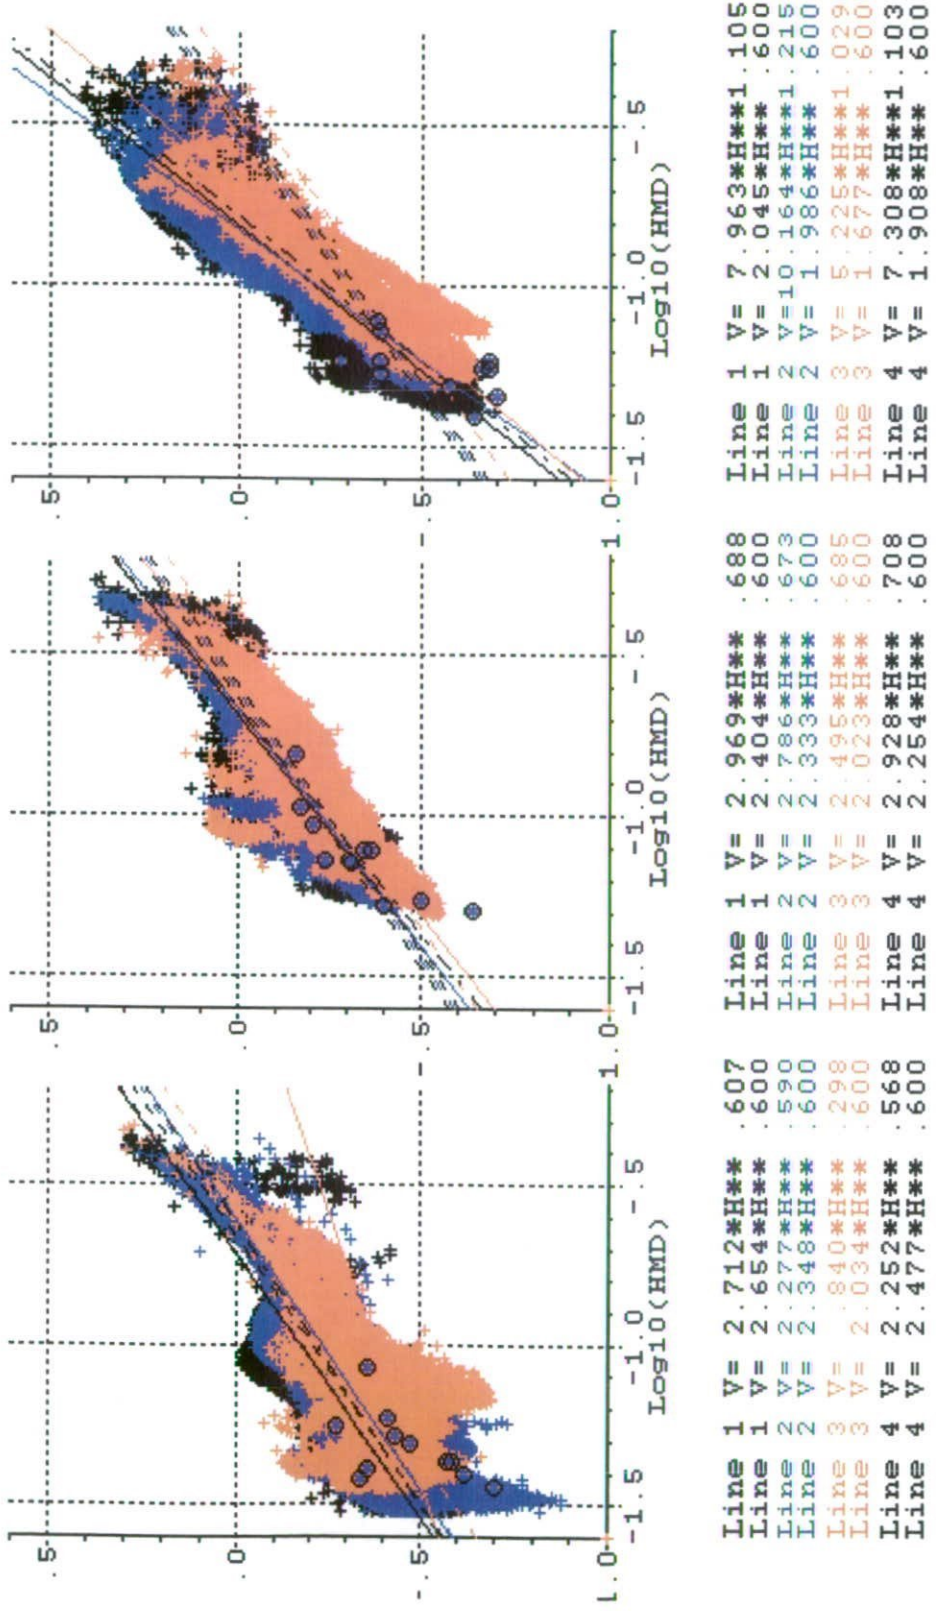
.5
0.
-.5
-1.0
-1.5
-1.0
-.5
Log10(HMD)

Line 1 V= 2.712*H** .607
Line 1 V= 2.654*H** .600
Line 2 V= 2.277*H** .590
Line 2 V= 2.348*H** .600
Line 3 V= 2.840*H** .298
Line 3 V= 2.034*H** .600
Line 4 V= 2.252*H** .568
Line 4 V= 2.477*H** .600

.5
0.
-.5
-1.0
-1.5
-1.0
-.5
Log10(HMD)

Line 1 V= 2.969*H** .688
Line 1 V= 2.404*H** .600
Line 2 V= 2.786*H** .673
Line 2 V= 2.333*H** .600
Line 3 V= 2.495*H** .685
Line 3 V= 2.023*H** .600
Line 4 V= 2.928*H** .708
Line 4 V= 2.254*H** .600

.5
0.
-.5
-1.0
-1.5
-1.0
-.5
Log10(HMD)

Line 1 V= 7.963*H**1.105
Line 1 V= 2.045*H** .600
Line 2 V=10.164*H**1.215
Line 2 V= 1.986*H** .600
Line 3 V= 5.225*H**1.029
Line 3 V= 1.677*H** .600
Line 4 V= 7.308*H**1.103
Line 4 V= 1.908*H** .600